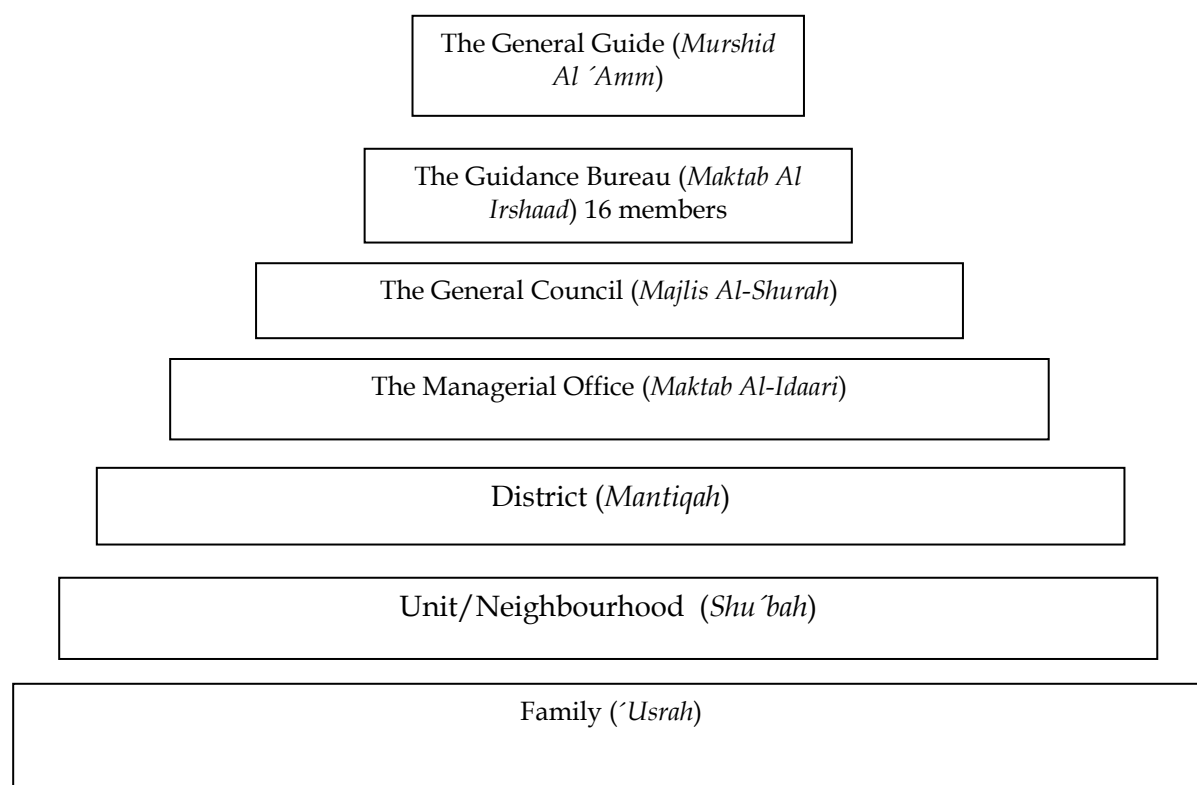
The General Guide (Murshid Al ´Amm)

The Guidance Bureau (Maktab Al Irshaad) 16 members

The General Council (Majlis Al-Shurah)

The Managerial Office (Maktab Al-Idaari)

District (Mantiqah)

Unit/Neighbourhood (Shu´bah)

Family (´Usrah)